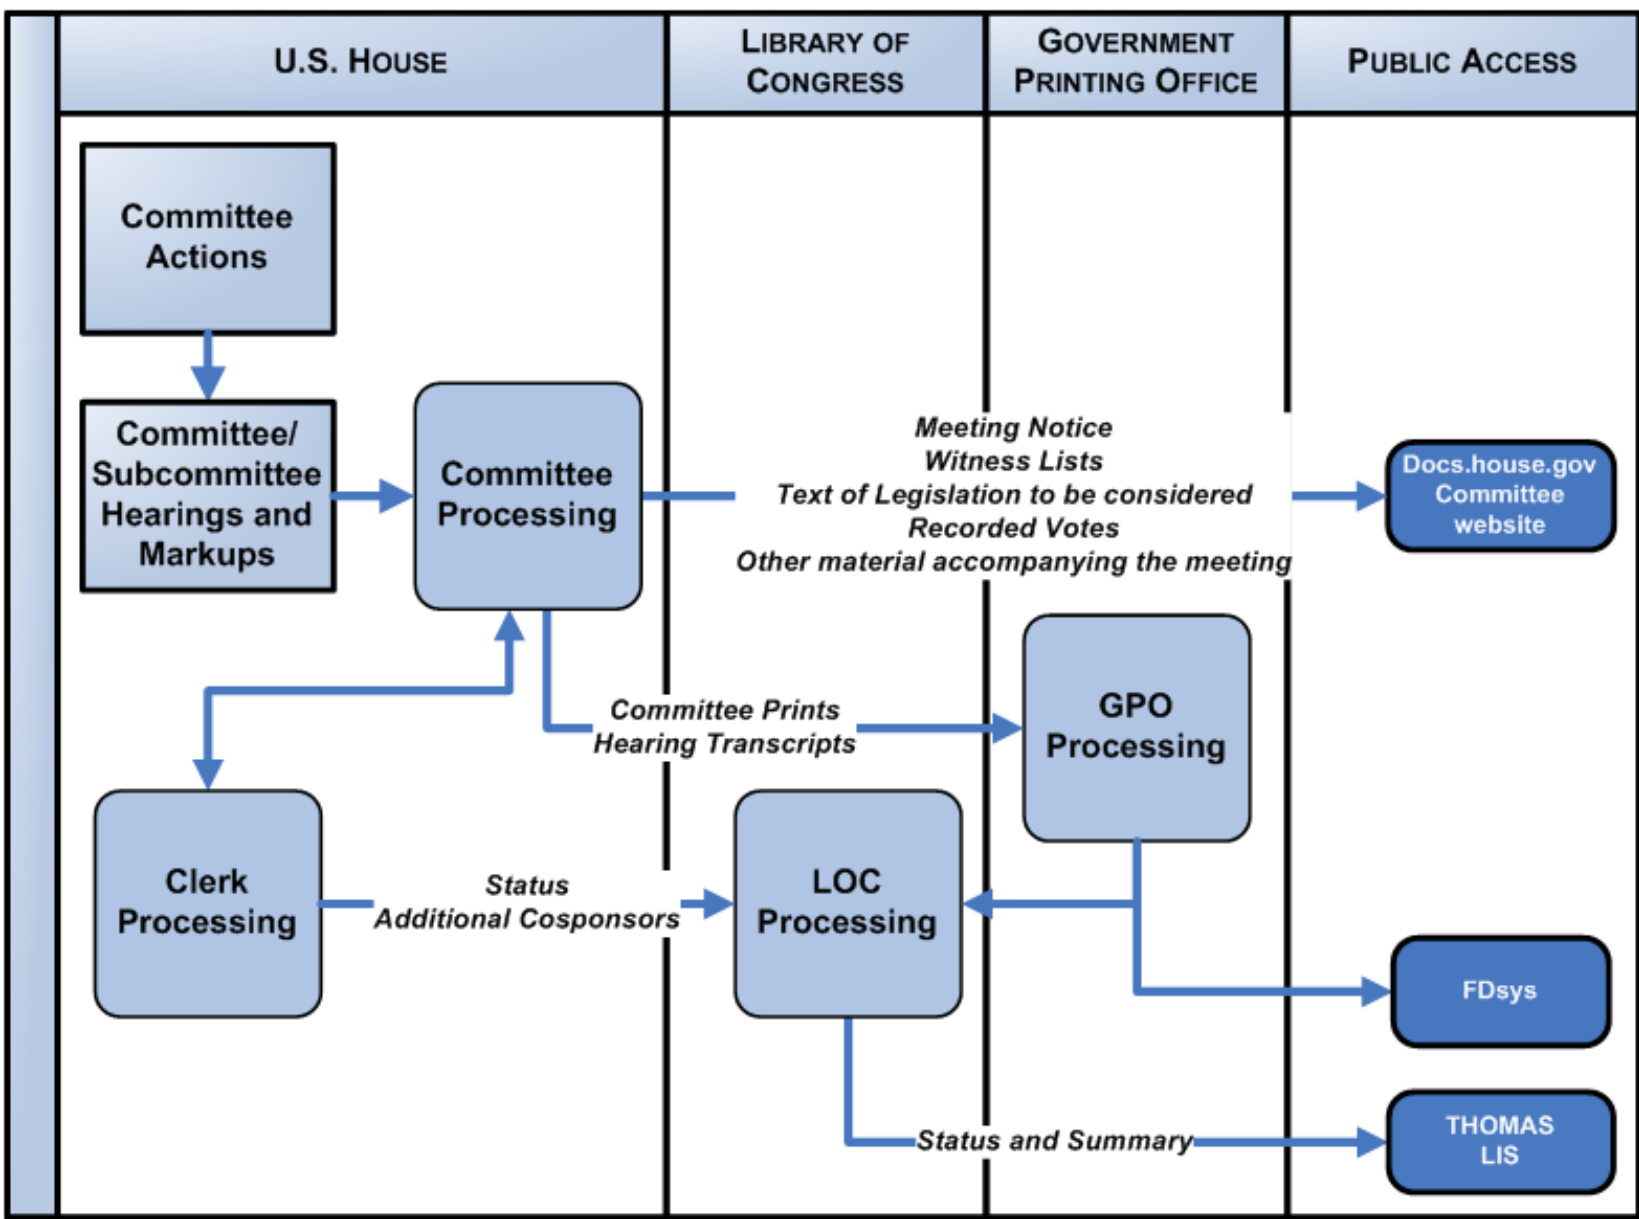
U.S. House

Library of Congress

Government Printing Office

Public Access

Committee Actions

Committee/ Subcommittee Hearings and Markups

Committee Processing

Meeting Notice
Witness Lists
Text of Legislation to be considered
Recorded Votes
Other material accompanying the meeting

Docs.house.gov Committee website

GPO Processing

Committee Prints
Hearing Transcripts

Clerk Processing

Status
Additional Cosponsors

LOC Processing

FDsys

Status and Summary

THOMAS LIS